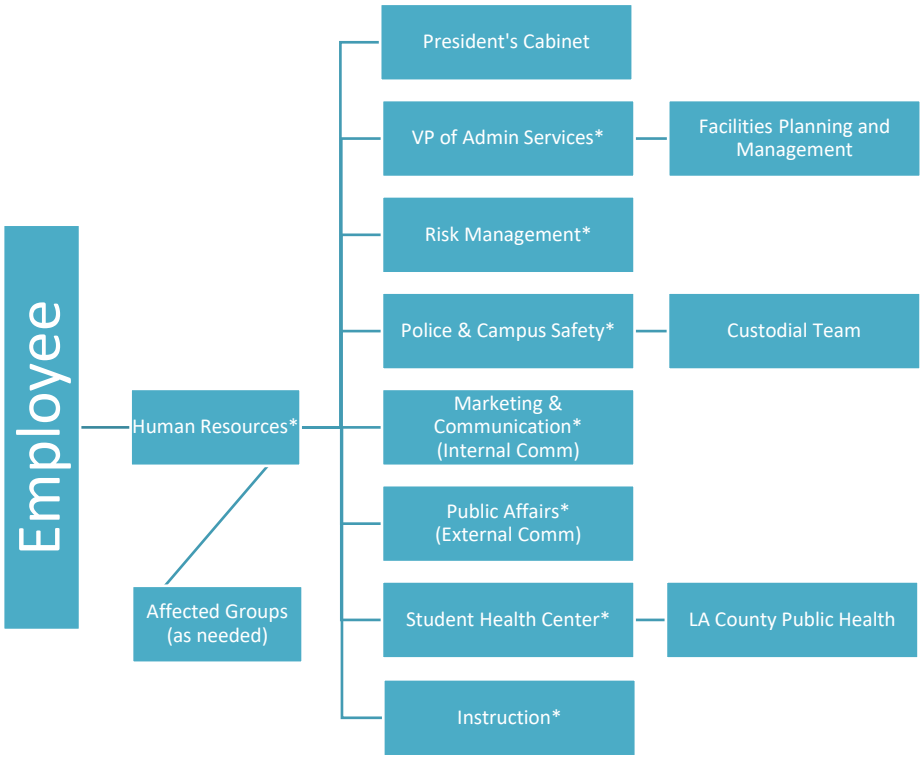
Employee

Human Resources*

Affected Groups (as needed)

President's Cabinet

VP of Admin Services*

Facilities Planning and Management

Risk Management*

Police & Campus Safety*

Custodial Team

Marketing & Communication* (Internal Comm)

Public Affairs* (External Comm)

Student Health Center*

LA County Public Health

Instruction*